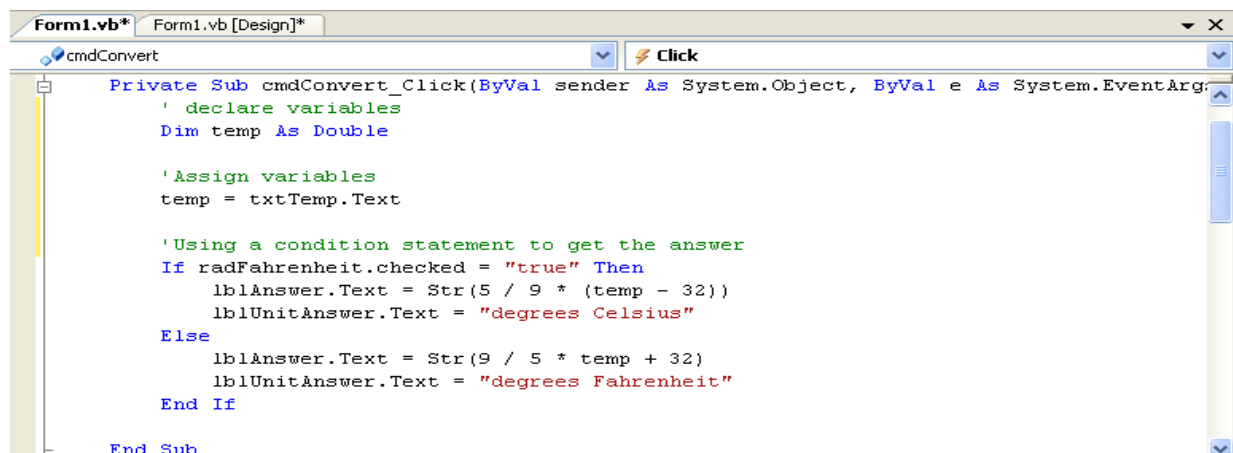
Form1.vb* Form1.vb [Design]*

cmdConvert

Click

Private Sub cmdConvert_Click(ByVal sender As System.Object, ByVal e As System.EventArg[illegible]
' declare variables
Dim temp As Double

'Assign variables
temp = txtTemp.Text

'Using a condition statement to get the answer
If radFahrenheit.checked = "true" Then
lblAnswer.Text = Str(5 / 9 * (temp - 32))
lblUnitAnswer.Text = "degrees Celsius"
Else
lblAnswer.Text = Str(9 / 5 * temp + 32)
lblUnitAnswer.Text = "degrees Fahrenheit"
End If

End Sub